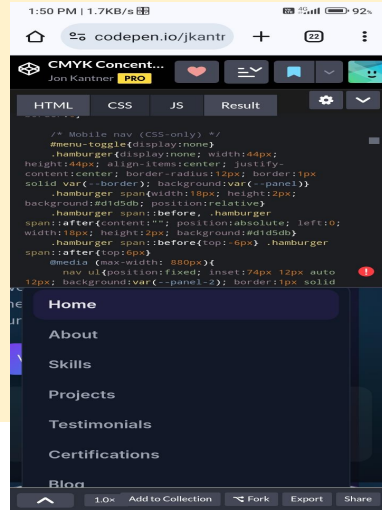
1:50 PM | 1.7KB/s
92%
codepen.io/jkantr
22
CMYK Concept...
Jon Kantner PRO
HTML CSS JS Result
/* Mobile nav (CSS-only) */
#menu-toggle{display:none}
.hamburger{display:none; width:44px; height:44px; align-items:center; justify-content:center; border-radius:12px; border:1px solid var(--border); background:var(--panel)}
.hamburger span{width:18px; height:2px; background:#d1d5db; position:relative}
.hamburger span::before, .hamburger span::after{content:""; position:absolute; left:0; width:18px; height:2px; background:#d1d5db}
.hamburger span::before{top:-6px} .hamburger span::after{top:6px}
@media (max-width: 880px){
nav ul{position:fixed; inset:74px 12px auto 12px; background:var(--panel-2); border:1px solid
Home
About
Skills
Projects
Testimonials
Certifications
Blog
1.0× Add to Collection Fork Export Share